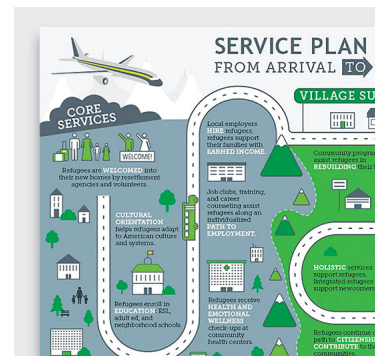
SERVICE PLAN
FROM ARRIVAL TO

VILLAGE SU

CORE SERVICES

WELCOME!

Refugees are WELCOMED into their new homes by resettlement agencies and volunteers.

Local employers HIRE refugees; refugees support their families with EARNED INCOME.

Community programs assist refugees in REBUILDING their

Job clubs, training, and career counseling assist refugees along an individualized PATH TO EMPLOYMENT.

CULTURAL ORIENTATION helps refugees adapt to American culture and systems.

HOLISTIC services support refugees. Integrated refugees support newcomers

Refugees enroll in EDUCATION (ESL, adult ed, and neighborhood schools.

Refugees receive HEALTH AND EMOTIONAL WELLNESS check-ups at community health centers.

Refugees continue path to CITIZENSHIP CONTRIBUTE to communities.